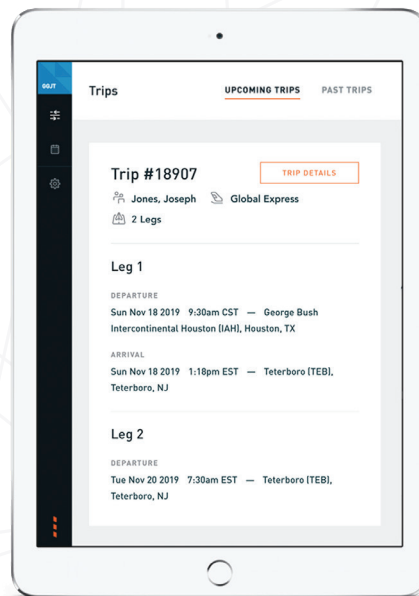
GGJT

Trips

UPCOMING TRIPS PAST TRIPS

Trip #18907

TRIP DETAILS

Jones, Joseph Global Express

2 Legs

Leg 1

DEPARTURE

Sun Nov 18 2019 9:30am CST — George Bush Intercontinental Houston (IAH), Houston, TX

ARRIVAL

Sun Nov 18 2019 1:18pm EST — Teterboro (TEB), Teterboro, NJ

Leg 2

DEPARTURE

Tue Nov 20 2019 7:30am EST — Teterboro (TEB), Teterboro, NJ